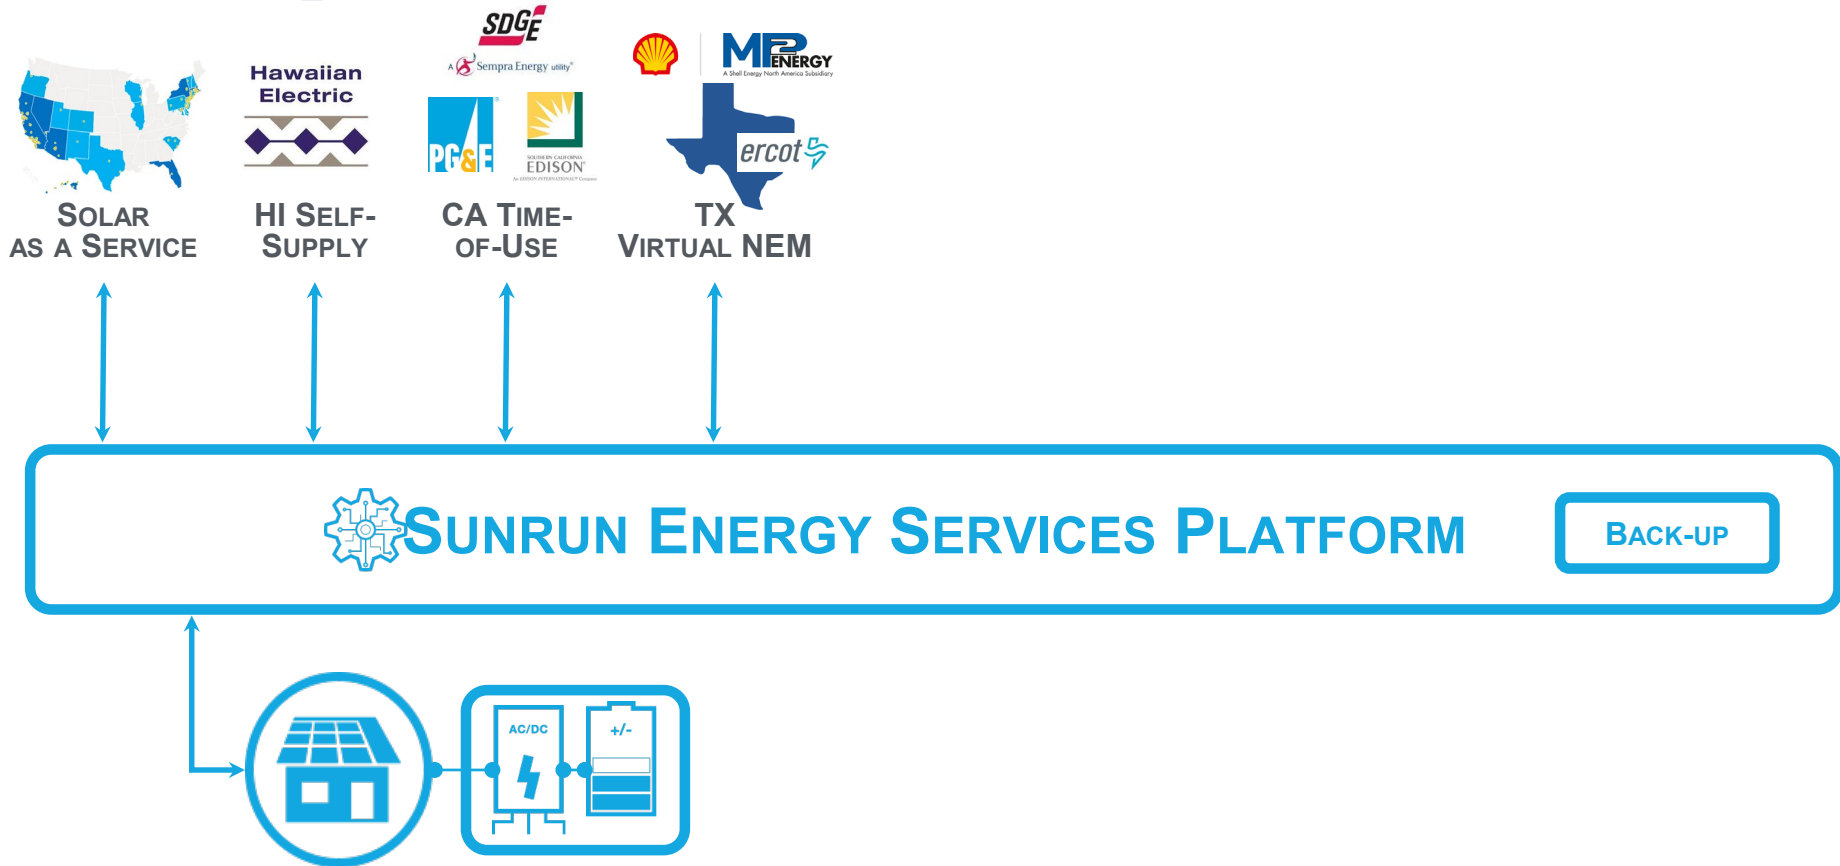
Hawaiian Electric

SDGE
A Sempra Energy utility

PG&E

SOUTHERN CALIFORNIA EDISON
An EDISON INTERNATIONAL Company

MP2 ENERGY
A Shell Energy North America Subsidiary

ercot

SOLAR AS A SERVICE

HI SELF-SUPPLY

CA TIME-OF-USE

TX VIRTUAL NEM

SUNRUN ENERGY SERVICES PLATFORM

BACK-UP

AC/DC

+/-